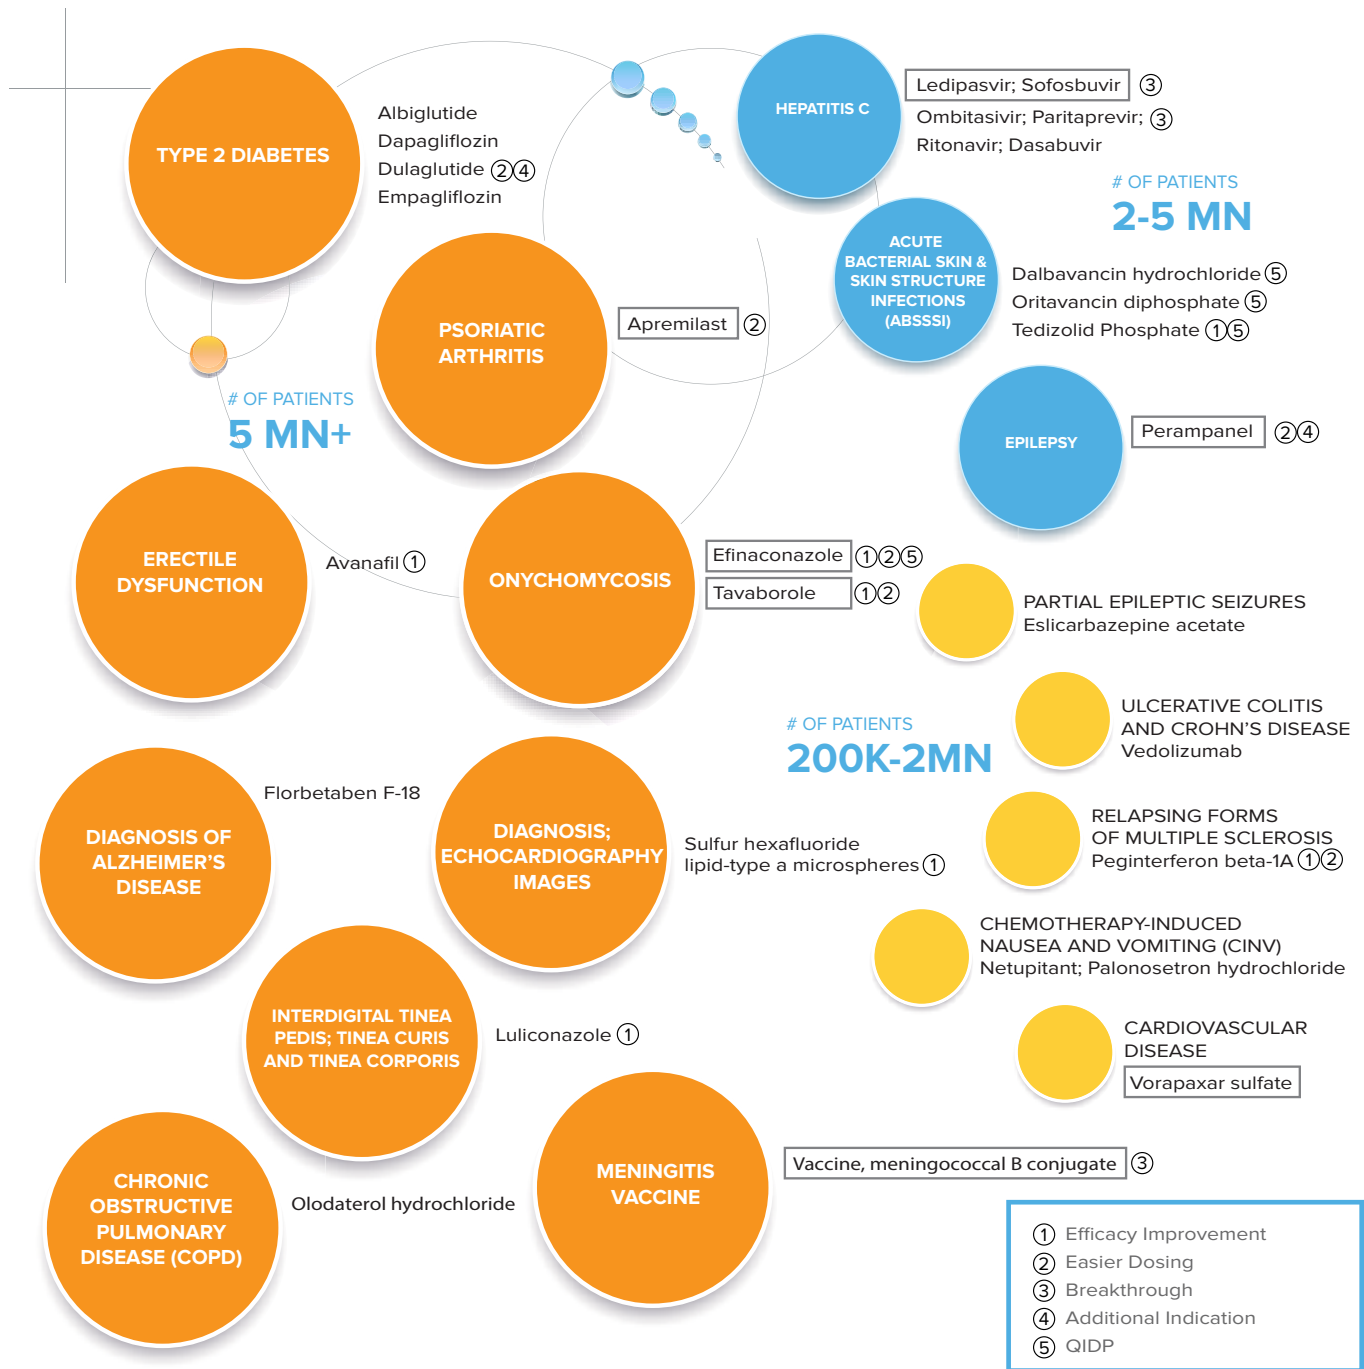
TYPE 2 DIABETES

Albiglutide
Dapagliflozin
Dulaglutide ②④
Empagliflozin

HEPATITIS C

Ledipasvir; Sofosbuvir ③
Ombitasvir; Paritaprevir; ③
Ritonavir; Dasabuvir

# OF PATIENTS
2-5 MN

ACUTE BACTERIAL SKIN & SKIN STRUCTURE INFECTIONS (ABSSSI)

Dalbavancin hydrochloride ⑤
Oritavancin diphosphate ⑤
Tedizolid Phosphate ①⑤

PSORIATIC ARTHRITIS

Apremilast ②

# OF PATIENTS
5 MN+

EPILEPSY

Perampanel ②④

ERECTILE DYSFUNCTION

Avanafil ①

ONYCHOMYCOSIS

Efinaconazole ①②⑤
Tavaborole ①②

PARTIAL EPILEPTIC SEIZURES
Eslicarbazepine acetate

ULCERATIVE COLITIS AND CROHN'S DISEASE
Vedolizumab

# OF PATIENTS
200K-2MN

DIAGNOSIS OF ALZHEIMER'S DISEASE

Florbetaben F-18

DIAGNOSIS; ECHOCARDIOGRAPHY IMAGES

Sulfur hexafluoride lipid-type a microspheres ①

RELAPSING FORMS OF MULTIPLE SCLEROSIS
Peginterferon beta-1A ①②

CHEMOTHERAPY-INDUCED NAUSEA AND VOMITING (CINV)
Netupitant; Palonosetron hydrochloride

INTERDIGITAL TINEA PEDIS; TINEA CURIS AND TINEA CORPORIS

Luliconazole ①

CARDIOVASCULAR DISEASE
Vorapaxar sulfate

MENINGITIS VACCINE

Vaccine, meningococcal B conjugate ③

CHRONIC OBSTRUCTIVE PULMONARY DISEASE (COPD)

Olodaterol hydrochloride

① Efficacy Improvement
② Easier Dosing
③ Breakthrough
④ Additional Indication
⑤ QIDP